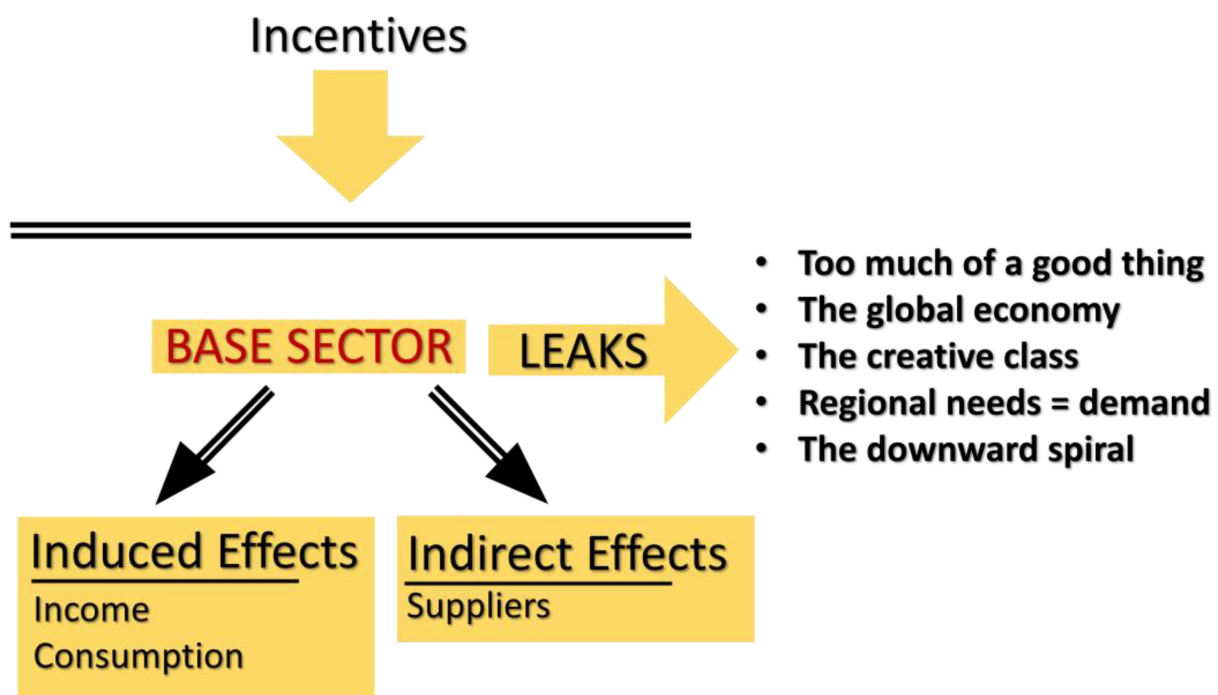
Incentives

BASE SECTOR

LEAKS

- Too much of a good thing
- The global economy
- The creative class
- Regional needs = demand
- The downward spiral

Induced Effects
Income
Consumption

Indirect Effects
Suppliers